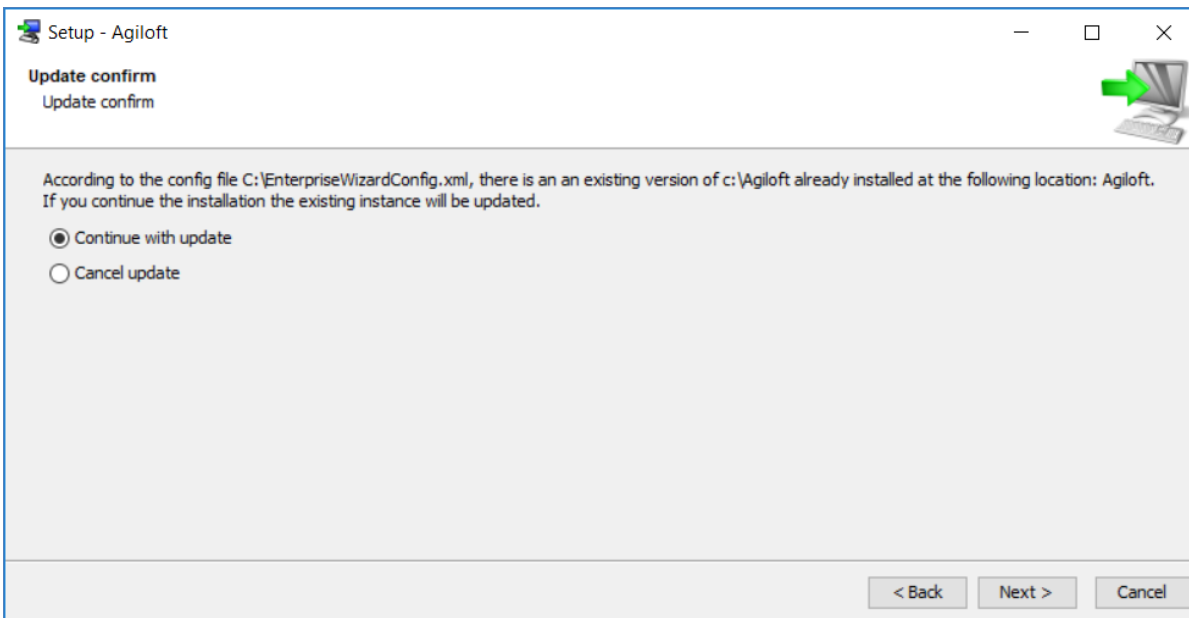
Setup - Agiloft

Update confirm
Update confirm

According to the config file C:\EnterpriseWizardConfig.xml, there is an an existing version of c:\Agiloft already installed at the following location: Agiloft. If you continue the installation the existing instance will be updated.

Continue with update

Cancel update

< Back | Next > | Cancel